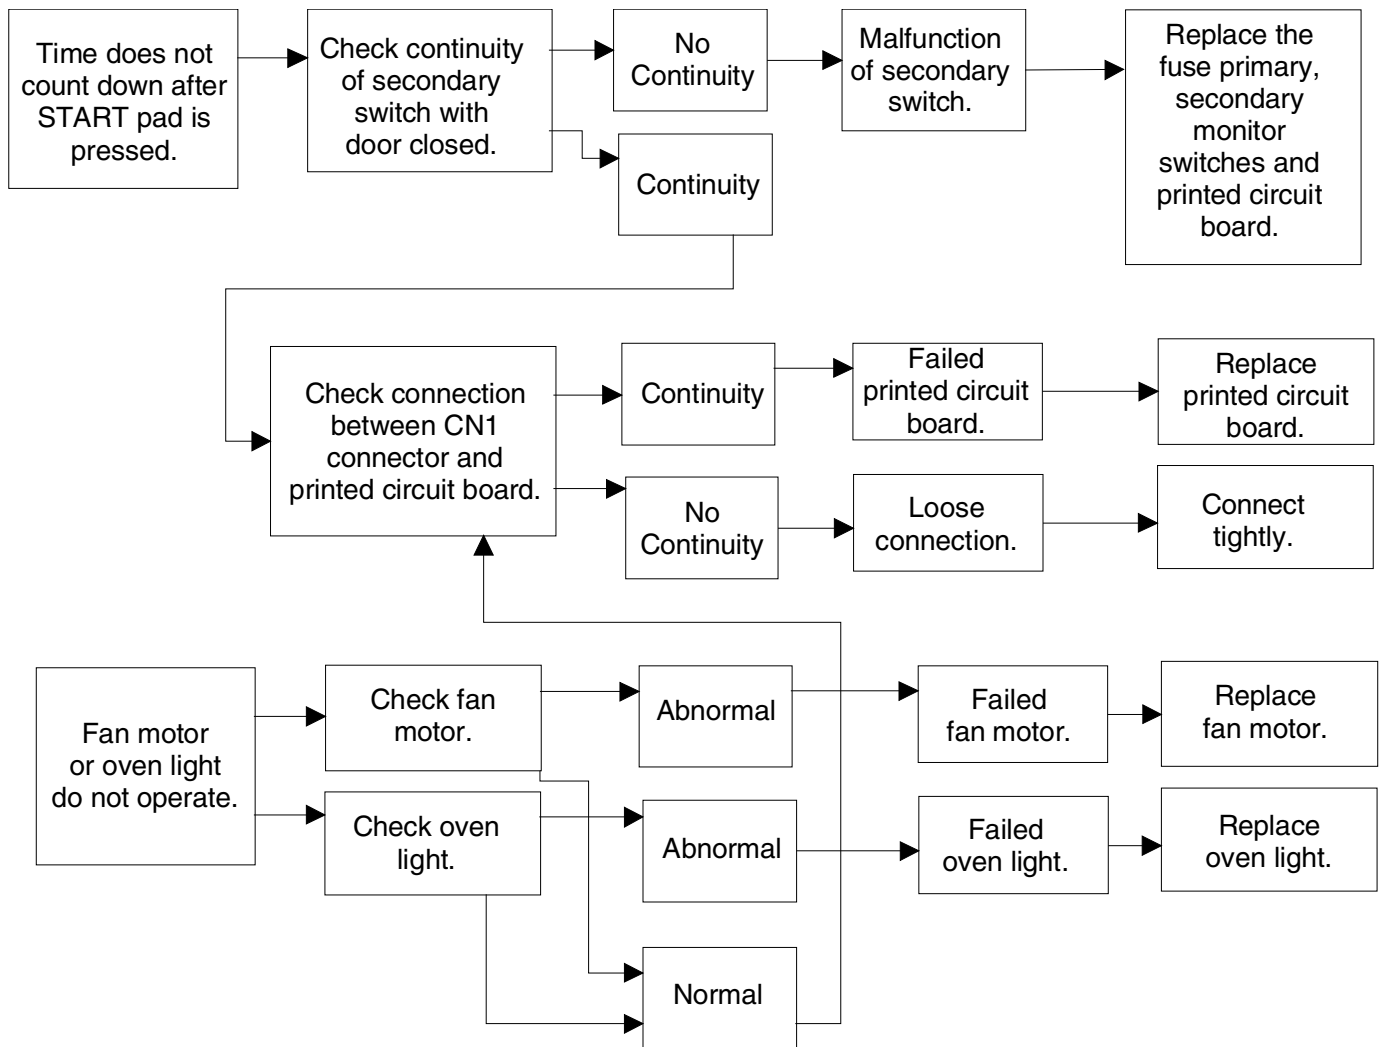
Time does not count down after START pad is pressed.

Check continuity of secondary switch with door closed.

No Continuity

Malfunction of secondary switch.

Replace the fuse primary, secondary monitor switches and printed circuit board.

Continuity

Check connection between CN1 connector and printed circuit board.

Continuity

Failed printed circuit board.

Replace printed circuit board.

No Continuity

Loose connection.

Connect tightly.

Fan motor or oven light do not operate.

Check fan motor.

Abnormal

Failed fan motor.

Replace fan motor.

Check oven light.

Abnormal

Failed oven light.

Replace oven light.

Normal